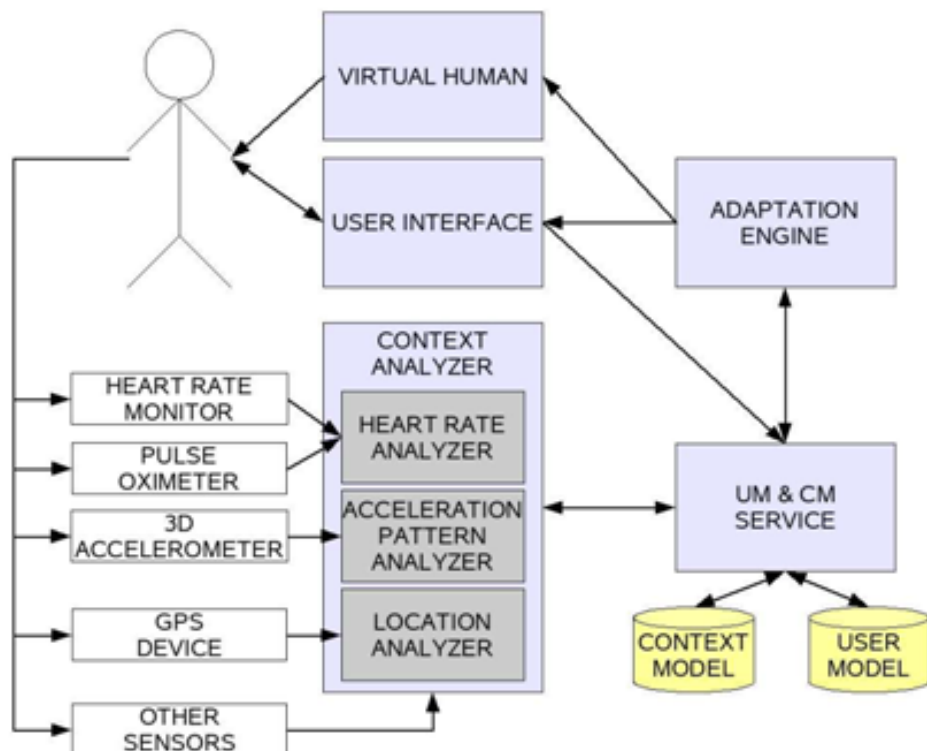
VIRTUAL HUMAN

USER INTERFACE

ADAPTATION ENGINE

CONTEXT ANALYZER

HEART RATE MONITOR

HEART RATE ANALYZER

PULSE OXIMETER

3D ACCELEROMETER

ACCELERATION PATTERN ANALYZER

UM & CM SERVICE

GPS DEVICE

LOCATION ANALYZER

CONTEXT MODEL

USER MODEL

OTHER SENSORS